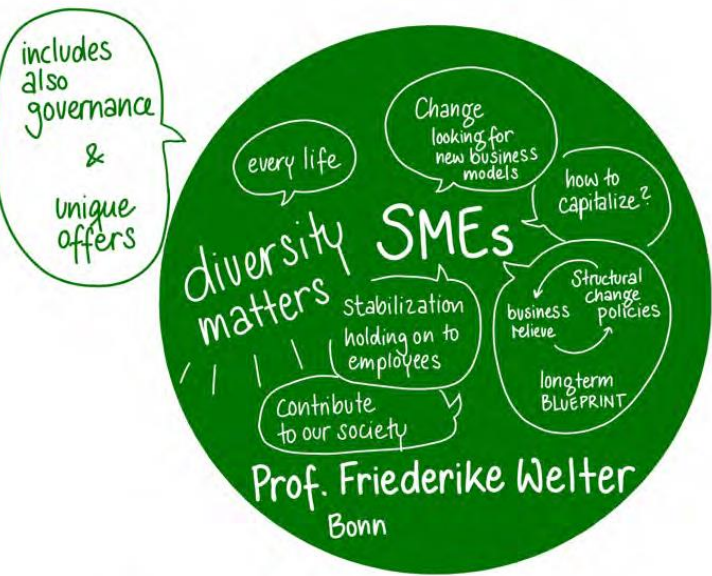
includes also governance & unique offers

every life

Change looking for new business models

how to capitalize?

SMEs

diversity matters

stabilization holding on to employees

Structural change policies

business relieve

longterm BLUEPRINT

Contribute to our society

Prof. Friederike Welter

Bonn